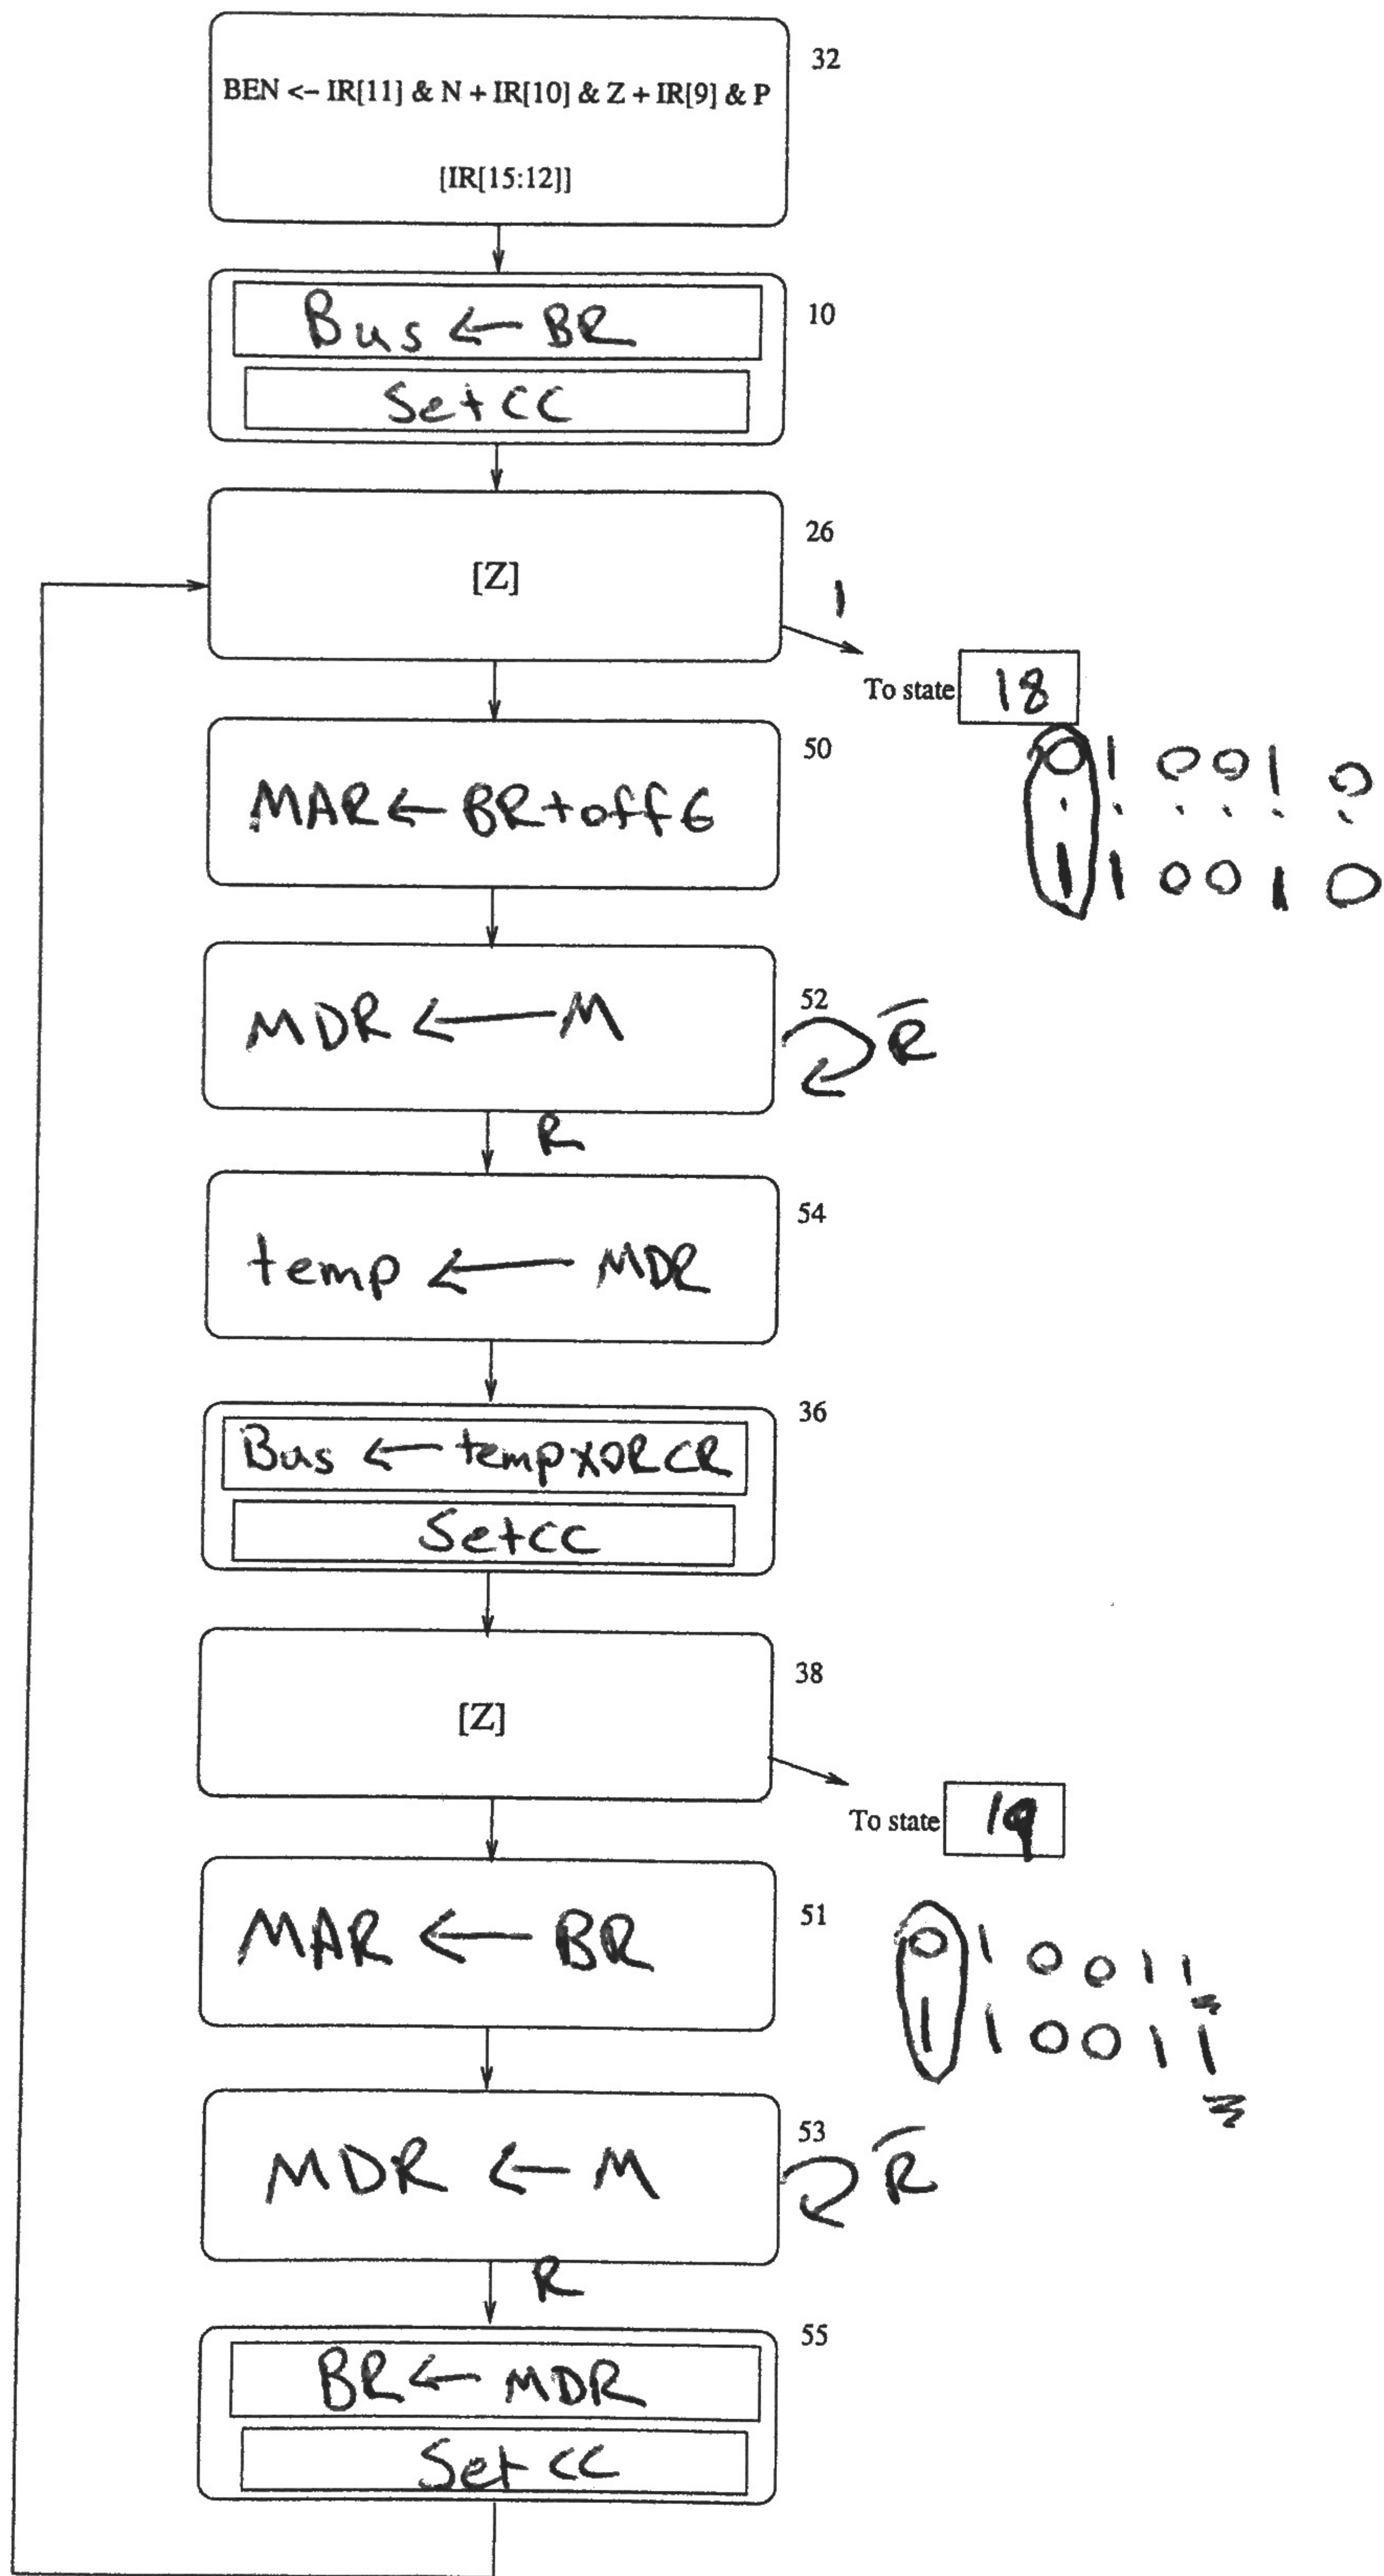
BEN <– IR[11] & N + IR[10] & Z + IR[9] & P

[IR[15:12]]

32

Bus ← BR

SetCC

10

[Z]

26

1

To state 18

0 1 0 0 1 0
1 1 0 0 1 0

MAR ← BR+off6

50

MDR ← M

52

$\overline{R}$

R

temp ← MDR

54

Bus ← temp XOR CR

SetCC

36

[Z]

38

To state 19

MAR ← BR

51

0 1 0 0 1 1
1 1 0 0 1 1

MDR ← M

53

$\overline{R}$

R

BR ← MDR

Set CC

55